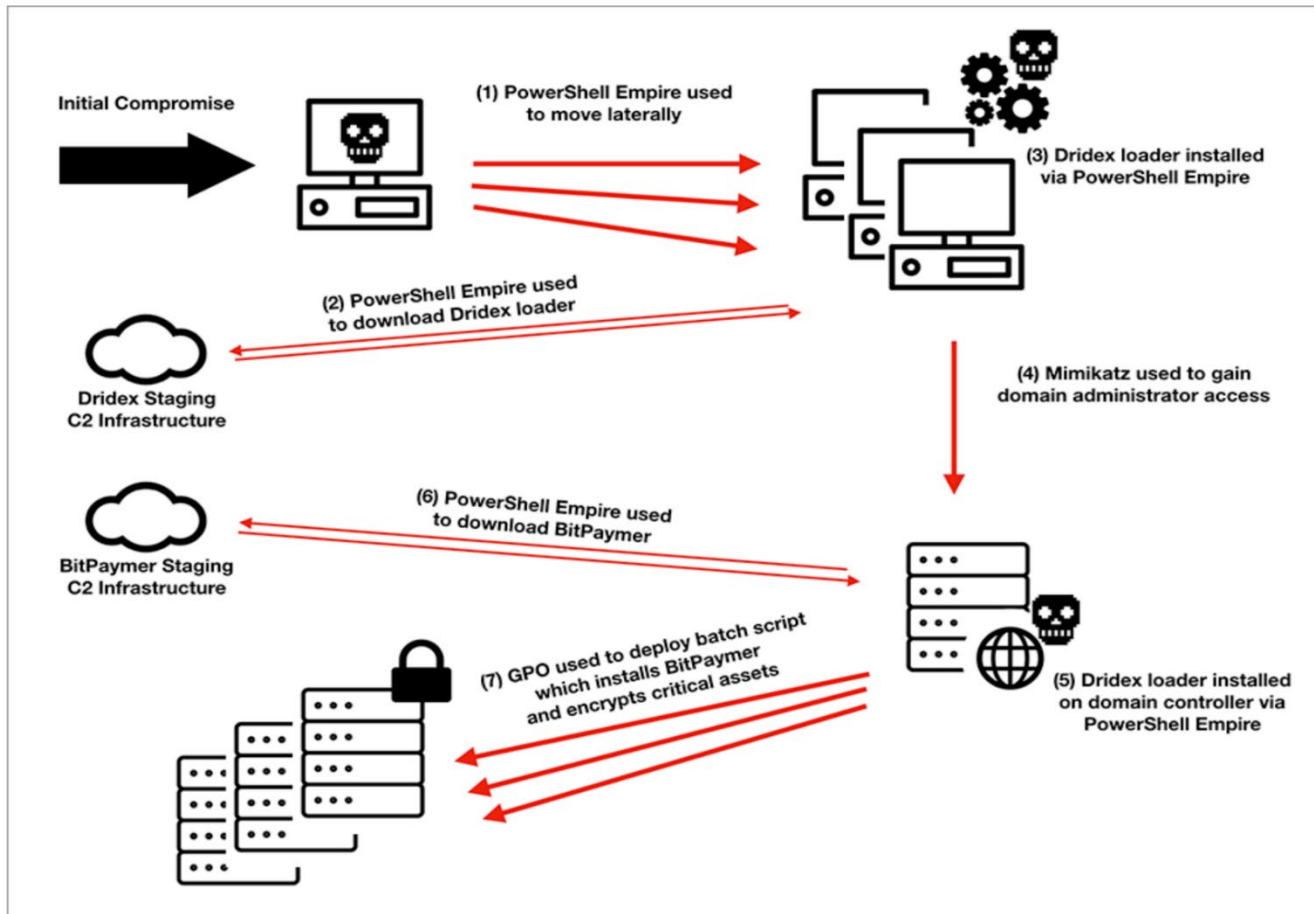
Initial Compromise

(1) PowerShell Empire used to move laterally

(3) Dridex loader installed via PowerShell Empire

(2) PowerShell Empire used to download Dridex loader

Dridex Staging C2 Infrastructure

(4) Mimikatz used to gain domain administrator access

BitPaymer Staging C2 Infrastructure

(6) PowerShell Empire used to download BitPaymer

(7) GPO used to deploy batch script which installs BitPaymer and encrypts critical assets

(5) Dridex loader installed on domain controller via PowerShell Empire